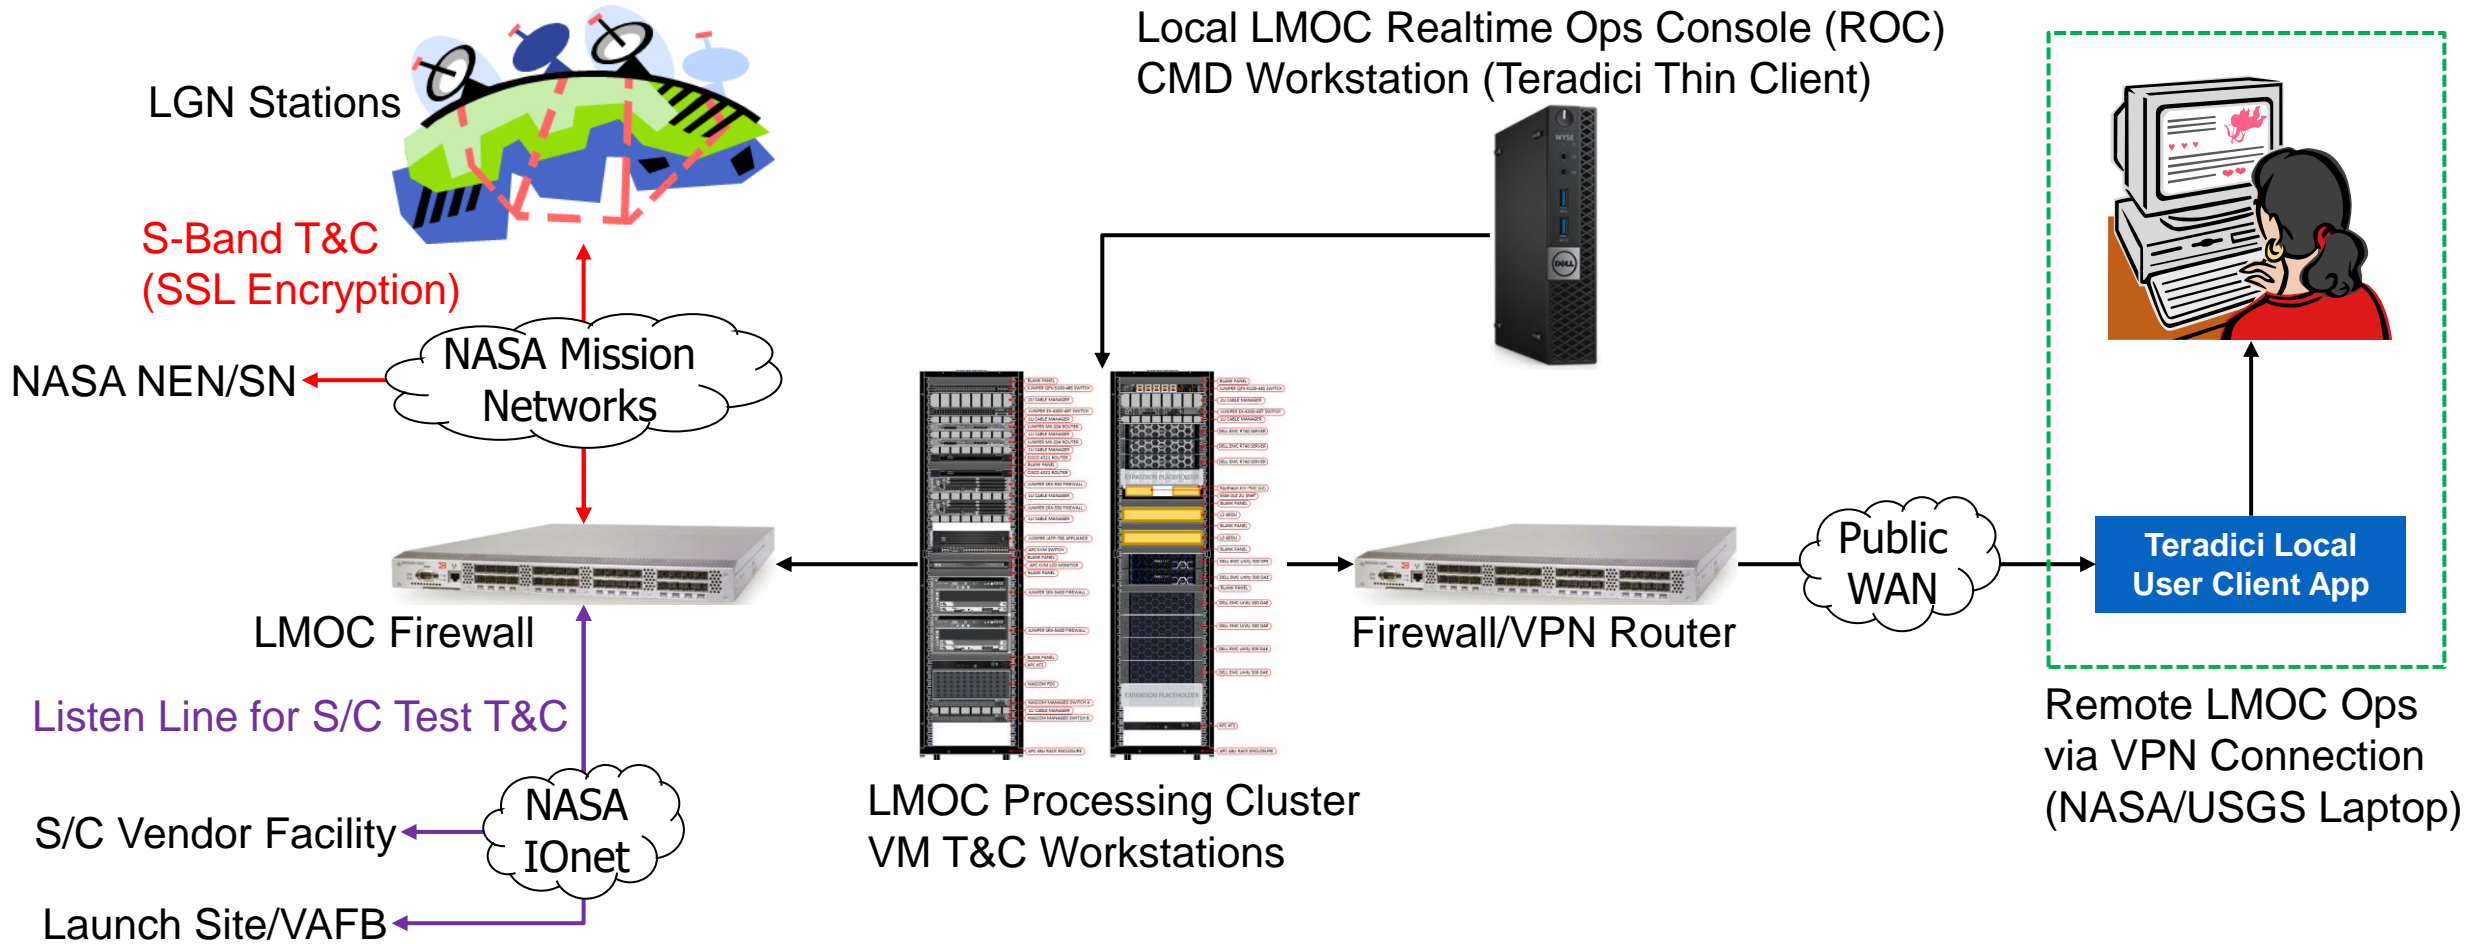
LGN Stations

S-Band T&C
(SSL Encryption)

Local LMOC Realtime Ops Console (ROC)
CMD Workstation (Teradici Thin Client)

NASA NEN/SN

NASA Mission Networks

LMOC Firewall

Listen Line for S/C Test T&C

S/C Vendor Facility

NASA IOnet

Launch Site/VAFB

LMOC Processing Cluster
VM T&C Workstations

Firewall/VPN Router

Public WAN

Teradici Local User Client App

Remote LMOC Ops via VPN Connection (NASA/USGS Laptop)